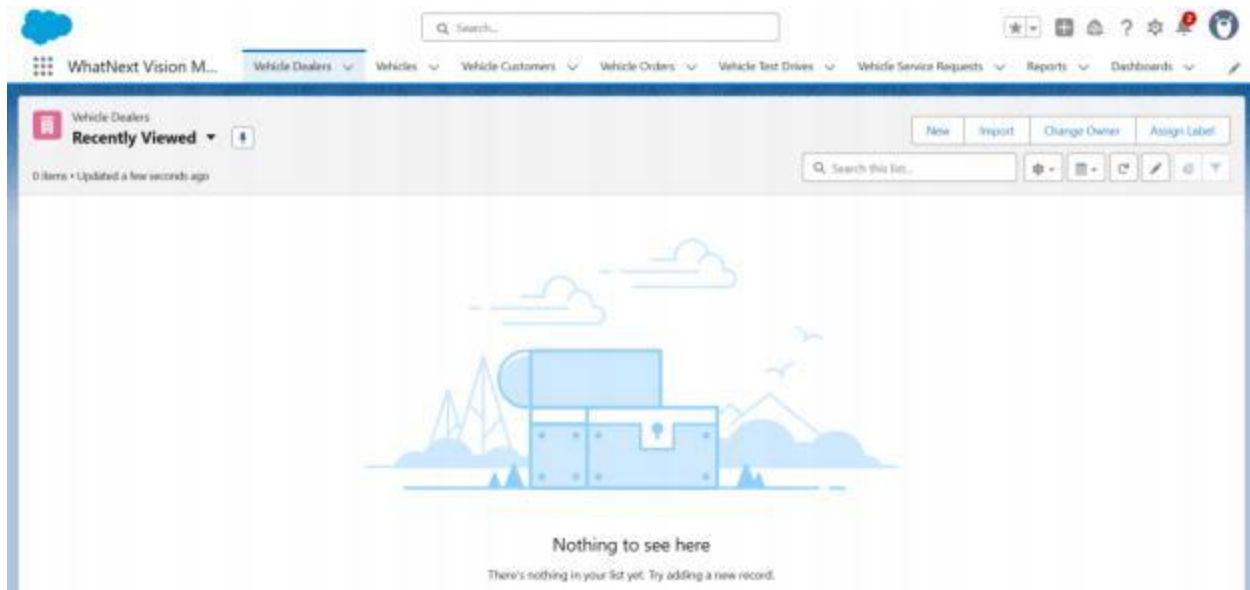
Search...

WhatNext Vision M...

Vehicle Dealers
Vehicles
Vehicle Customers
Vehicle Orders
Vehicle Test Drives
Vehicle Service Requests
Reports
Dashboards

Vehicle Dealers
Recently Viewed

New
Import
Change Owner
Assign Label

0 items • Updated a few seconds ago

Search this list...

Nothing to see here

There's nothing in your list yet. Try adding a new record.